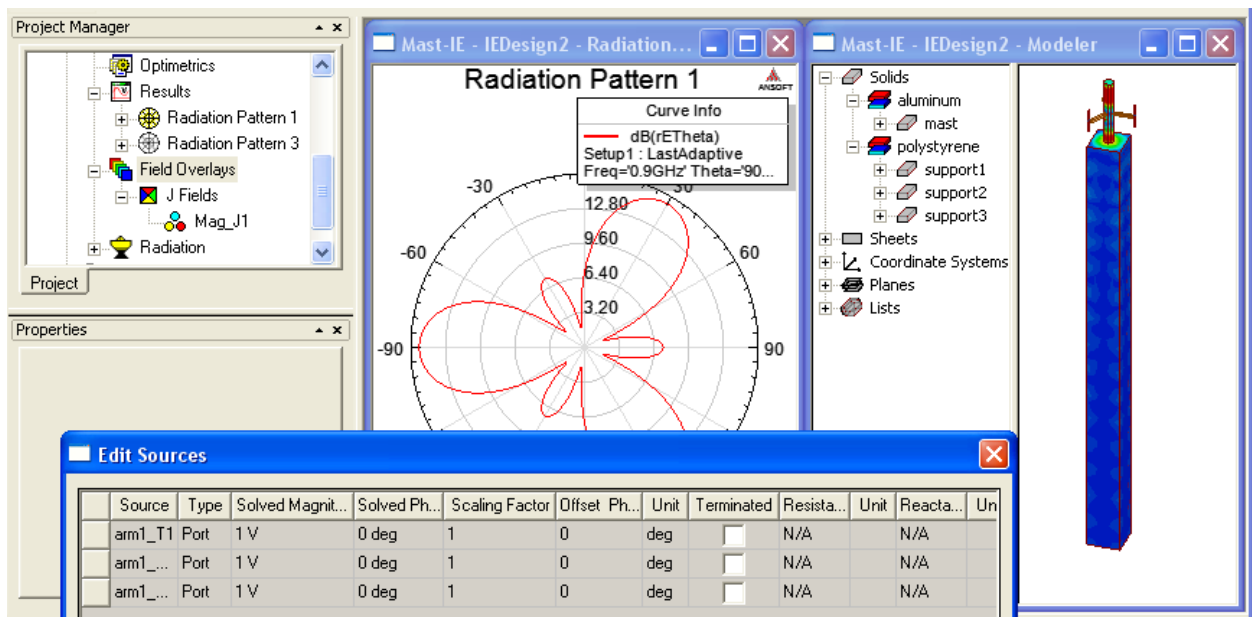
Project Manager

Optimetrics
Results
Radiation Pattern 1
Radiation Pattern 3
Field Overlays
J Fields
Mag_J1
Radiation

Project

Properties

Mast-IE - IEDesign2 - Radiation...

Radiation Pattern 1

ANSOFT

Curve Info
dB(rETheta)
Setup1 : LastAdaptive
Freq='0.9GHz' Theta='90...

-30
12.80
9.60
6.40
3.20
-60
60
-90
90

Mast-IE - IEDesign2 - Modeler

Solids
aluminum
mast
polystyrene
support1
support2
support3
Sheets
Coordinate Systems
Planes
Lists

Edit Sources

| | Source | Type | Solved Magnit... | Solved Ph... | Scaling Factor | Offset Ph... | Unit | Terminated | Resista... | Unit | Reacta... | Un |
|---|---|---|---|---|---|---|---|---|---|---|---|---|
| | arm1_T1 | Port | 1 V | 0 deg | 1 | 0 | deg | | N/A | | N/A | |
| | arm1_... | Port | 1 V | 0 deg | 1 | 0 | deg | | N/A | | N/A | |
| | arm1_... | Port | 1 V | 0 deg | 1 | 0 | deg | | N/A | | N/A | |